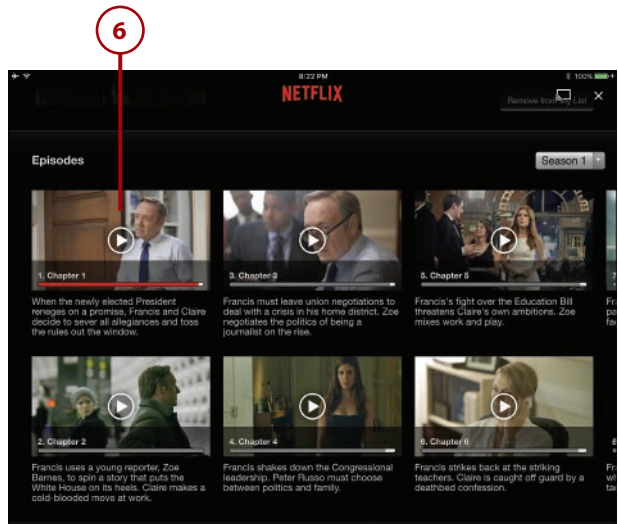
6

8:22 PM

100%

NETFLIX

Remove from My List

Episodes

Season 1

1. Chapter 1

When the newly elected President reneges on a promise, Francis and Claire decide to sever all allegiances and toss the rules out the window.

3. Chapter 3

Francis must leave union negotiations to deal with a crisis in his home district. Zoe negotiates the politics of being a journalist on the rise.

5. Chapter 5

Francis's fight over the Education Bill threatens Claire's own ambitions. Zoe mixes work and play.

2. Chapter 2

Francis uses a young reporter, Zoe Barnes, to spin a story that puts the White House on its heels. Claire makes a cold-blooded move at work.

4. Chapter 4

Francis shakes down the Congressional leadership. Peter Russo must choose between politics and family.

6. Chapter 6

Francis strikes back at the striking teachers. Claire is caught off guard by a deathbed confession.